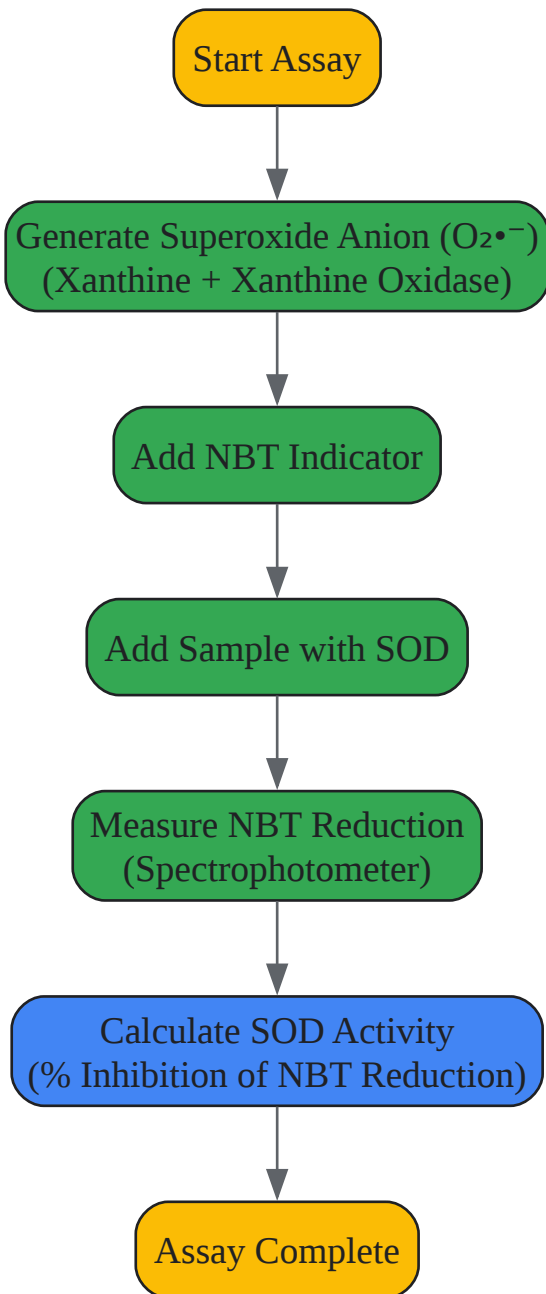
Start Assay

Generate Superoxide Anion ($O_2$•⁻)
(Xanthine + Xanthine Oxidase)

Add NBT Indicator

Add Sample with SOD

Measure NBT Reduction
(Spectrophotometer)

Calculate SOD Activity
(% Inhibition of NBT Reduction)

Assay Complete